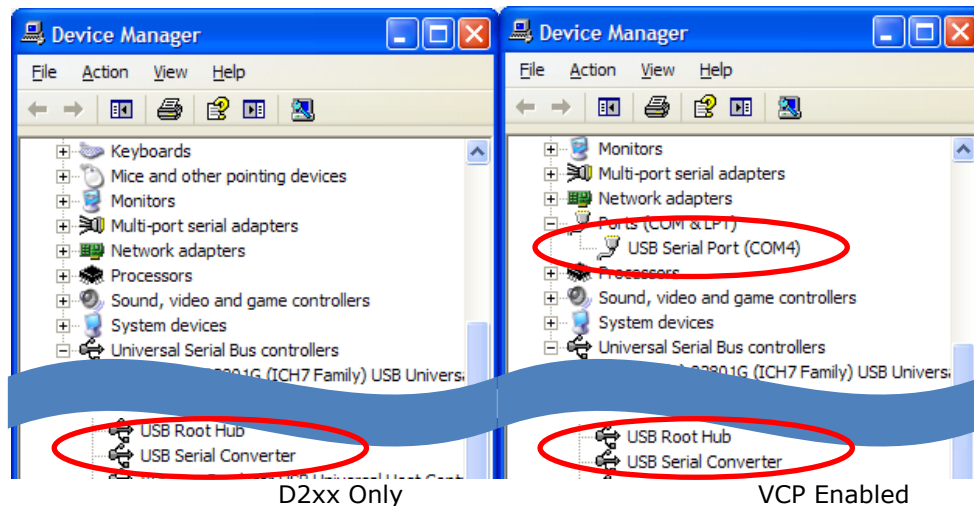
Device Manager

File Action View Help

Keyboards
Mice and other pointing devices
Monitors
Multi-port serial adapters
Network adapters
Processors
Sound, video and game controllers
System devices
Universal Serial Bus controllers
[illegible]82801G (ICH7 Family) USB Universa
USB Root Hub
USB Serial Converter

D2xx Only

Device Manager

File Action View Help

Monitors
Multi-port serial adapters
Network adapters
Ports (COM & LPT)
USB Serial Port (COM4)
Processors
Sound, video and game controllers
System devices
Universal Serial Bus controllers
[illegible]82801G (ICH7 Family) USB Universa
USB Root Hub
USB Serial Converter

VCP Enabled